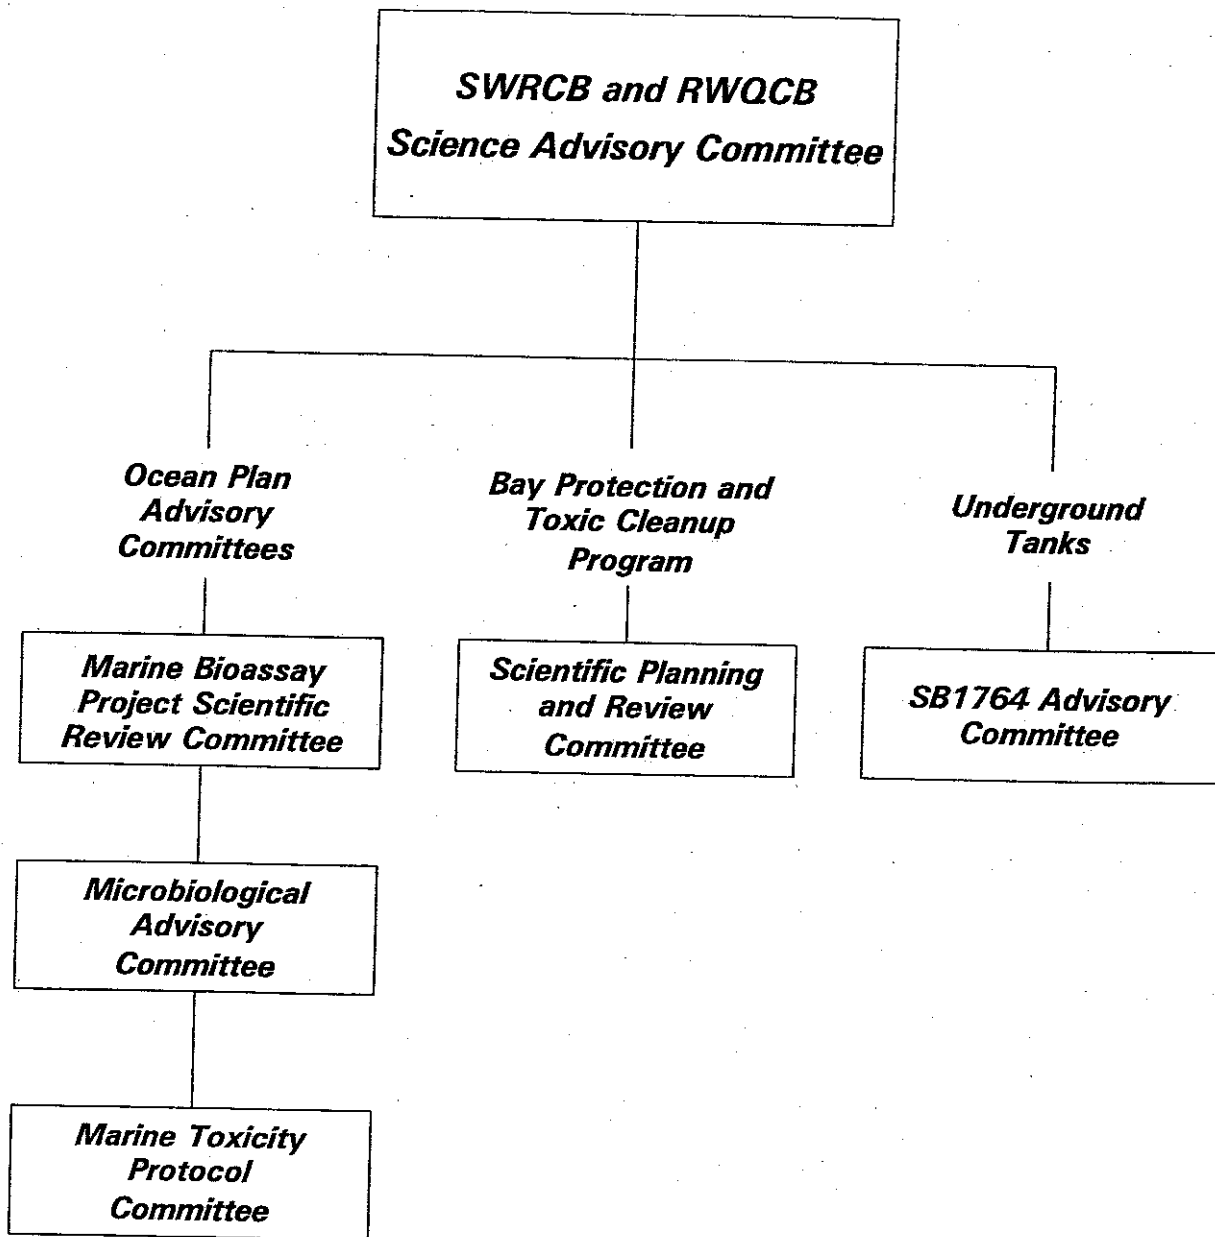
SWRCB and RWQCB Science Advisory Committee

Ocean Plan Advisory Committees

Bay Protection and Toxic Cleanup Program

Underground Tanks

Marine Bioassay Project Scientific Review Committee

Scientific Planning and Review Committee

SB1764 Advisory Committee

Microbiological Advisory Committee

Marine Toxicity Protocol Committee